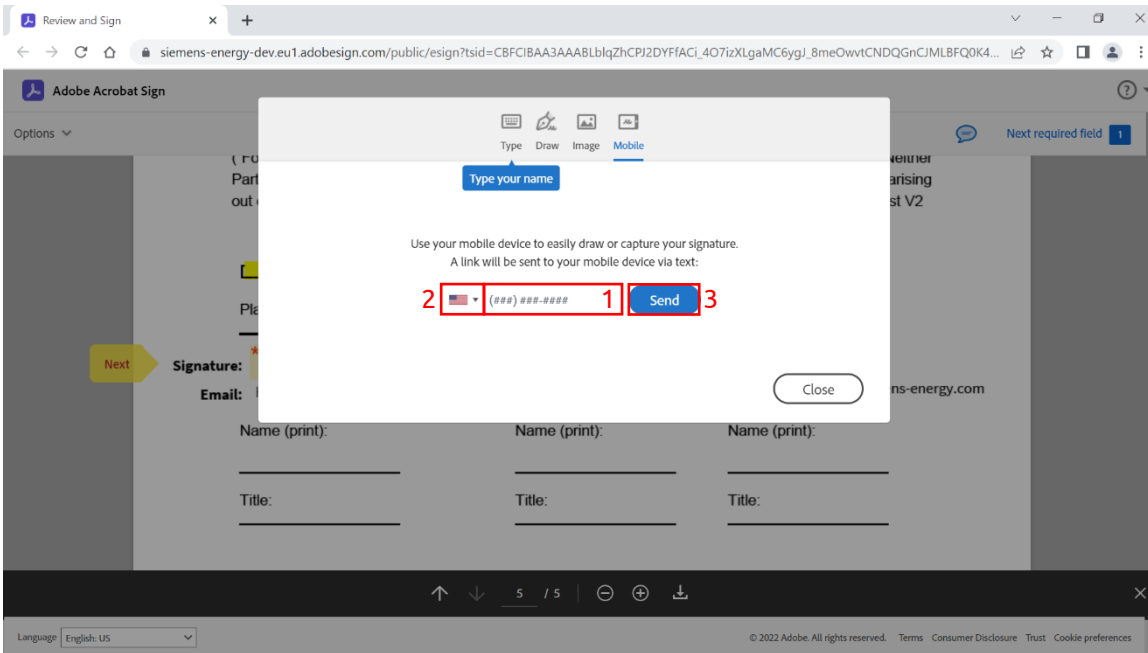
Review and Sign
siemens-energy-dev.eu1.adobesign.com/public/esign?tsid=CBFCIBAA3AAABLblqZhCPJ2DYFfACi_4O7izXLgaMC6ygJ_8meOwvtCNDQGnCJMLBFQ0K4...
Adobe Acrobat Sign
Options
Next required field 1
Type Draw Image Mobile
Type your name
( Fo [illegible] Neither
Part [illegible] arising
out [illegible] st V2
Use your mobile device to easily draw or capture your signature.
A link will be sent to your mobile device via text:
2 (###) ###-#### 1 Send 3
Pla
Next
Signature: *
Email: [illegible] ns-energy.com
Close
Name (print): Name (print): Name (print):
Title: Title: Title:
5 / 5
Language English: US
© 2022 Adobe. All rights reserved. Terms Consumer Disclosure Trust Cookie preferences